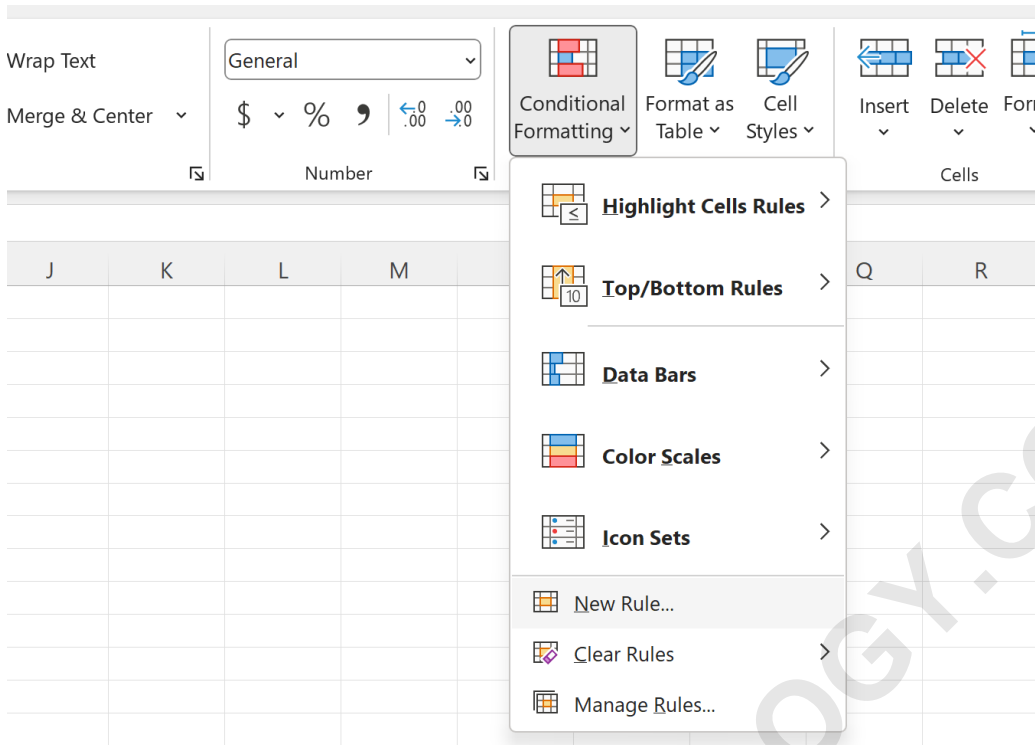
Wrap Text

Merge & Center

General

$ % ,

.00 →.0

Number

Conditional Formatting

Format as Table

Cell Styles

Insert

Delete

For

Cells

J K L M Q R

Highlight Cells Rules

Top/Bottom Rules

10

Data Bars

Color Scales

Icon Sets

New Rule...

Clear Rules

Manage Rules...

OGY.C